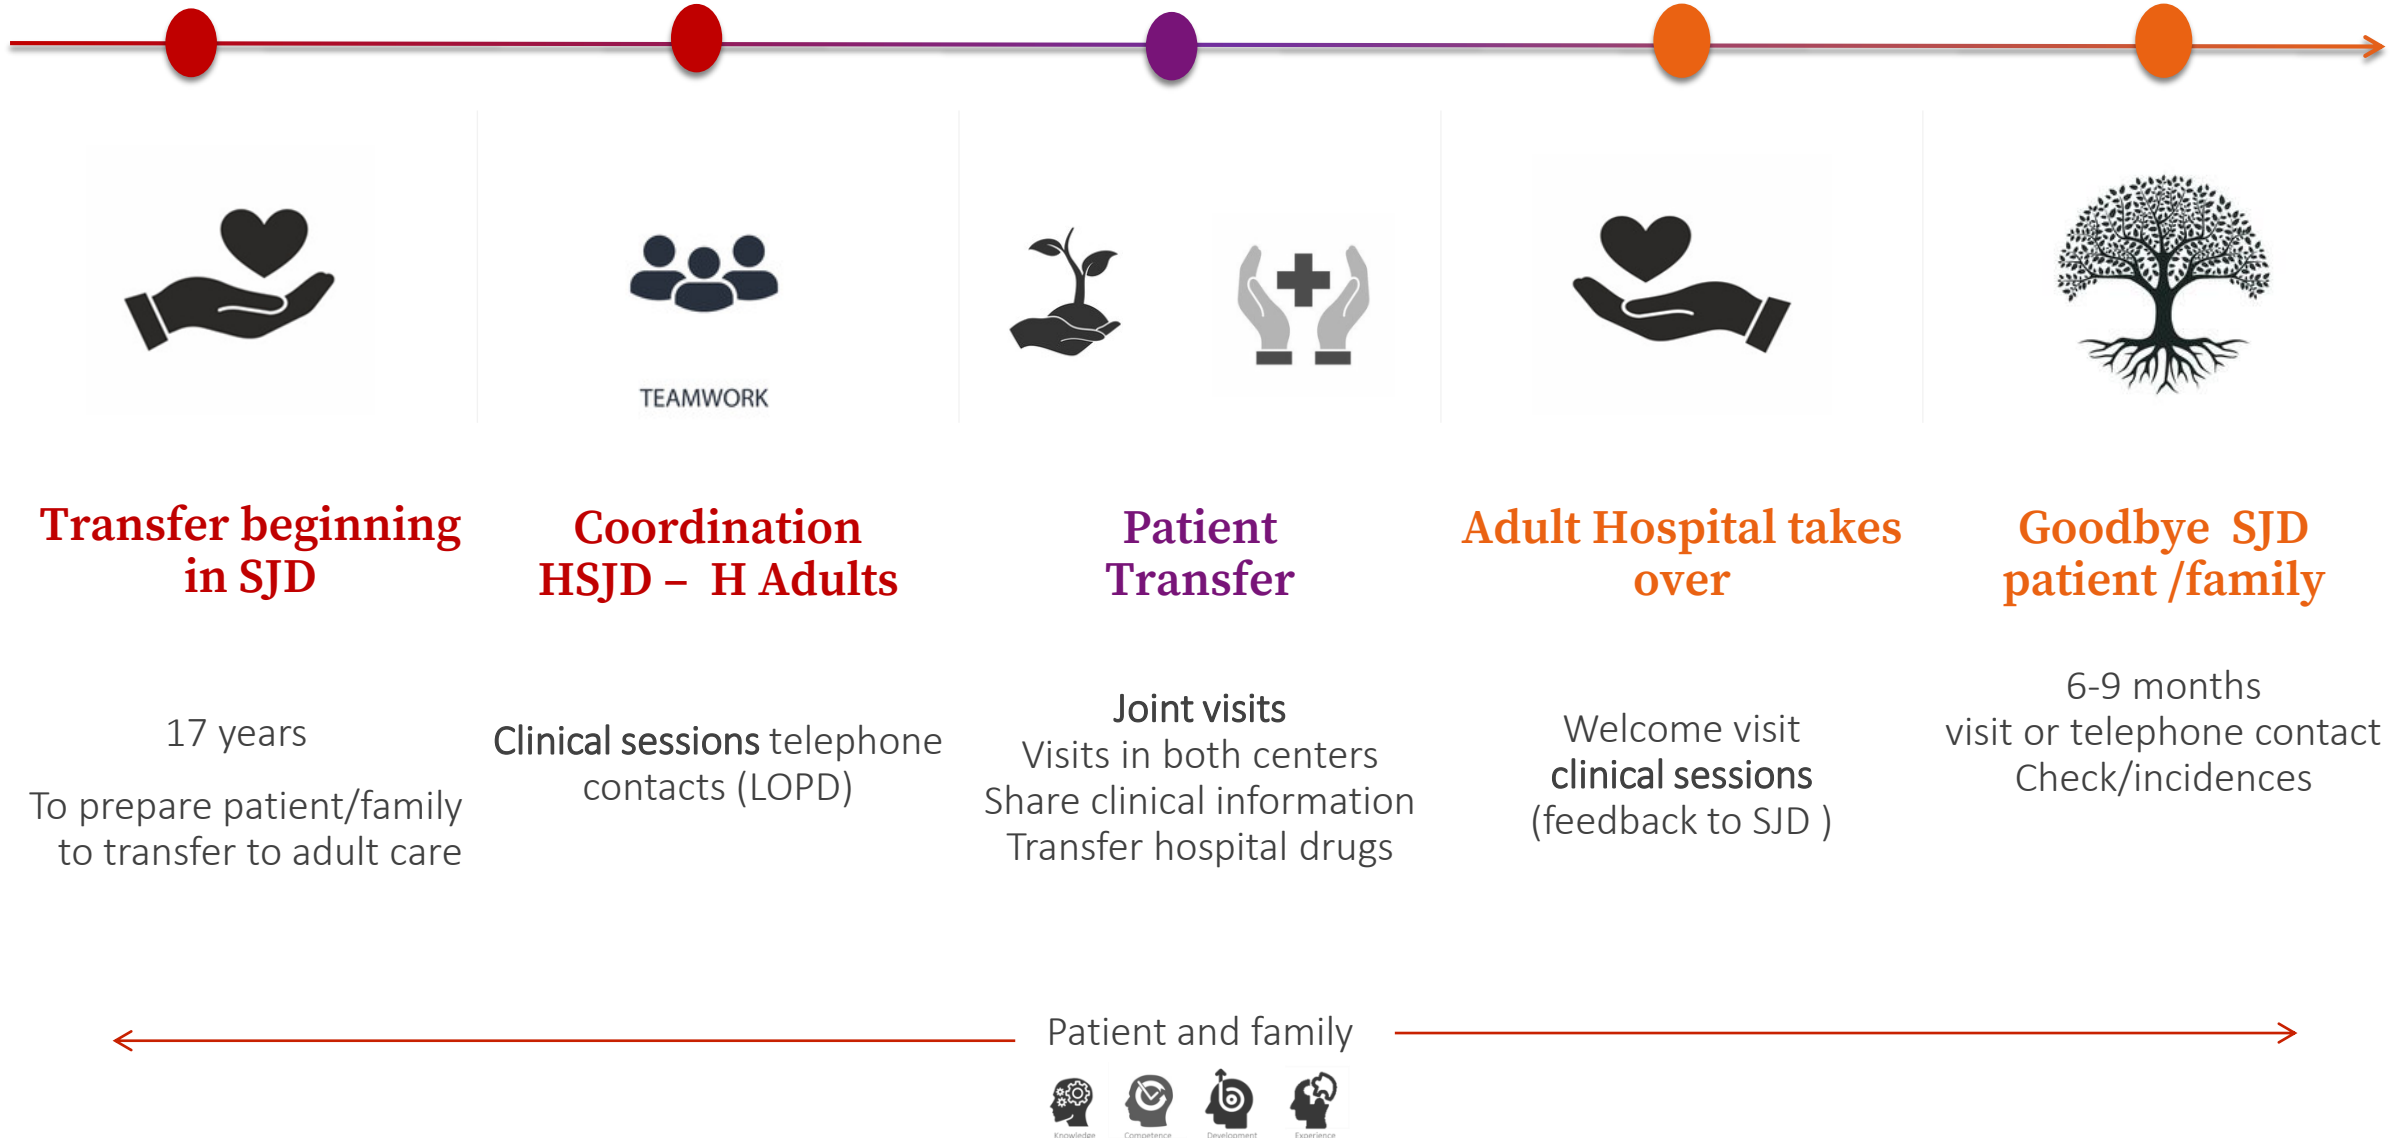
TEAMWORK

Transfer beginning in SJD

Coordination HSJD – H Adults

Patient Transfer

Adult Hospital takes over

Goodbye SJD patient /family

17 years

To prepare patient/family to transfer to adult care

Clinical sessions telephone contacts (LOPD)

Joint visits
Visits in both centers
Share clinical information
Transfer hospital drugs

Welcome visit
clinical sessions
(feedback to SJD )

6-9 months
visit or telephone contact
Check/incidences

Patient and family

Knowledge Competence Development Experience